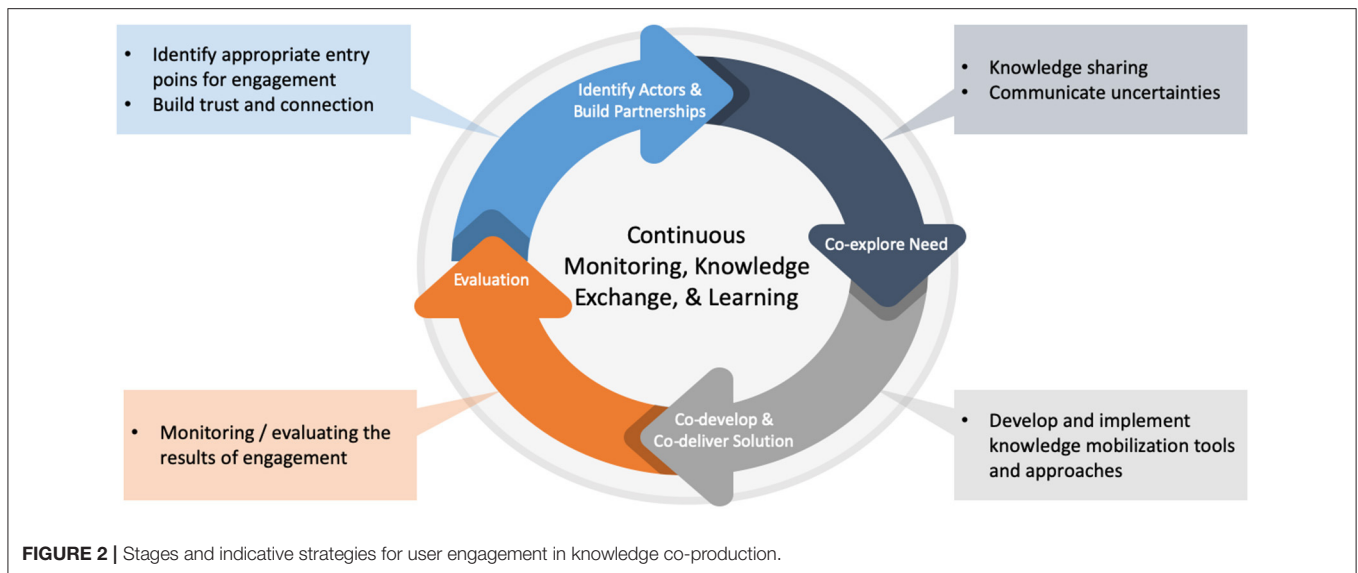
• Identify appropriate entry poins for engagement
• Build trust and connection

Identify Actors & Build Partnerships

• Knowledge sharing
• Communicate uncertainties

Co-explore Need

Continuous Monitoring, Knowledge Exchange, & Learning

Evaluation

Co-develop & Co-deliver Solution

• Monitoring / evaluating the results of engagement

• Develop and implement knowledge mobilization tools and approaches

**FIGURE 2 |** Stages and indicative strategies for user engagement in knowledge co-production.